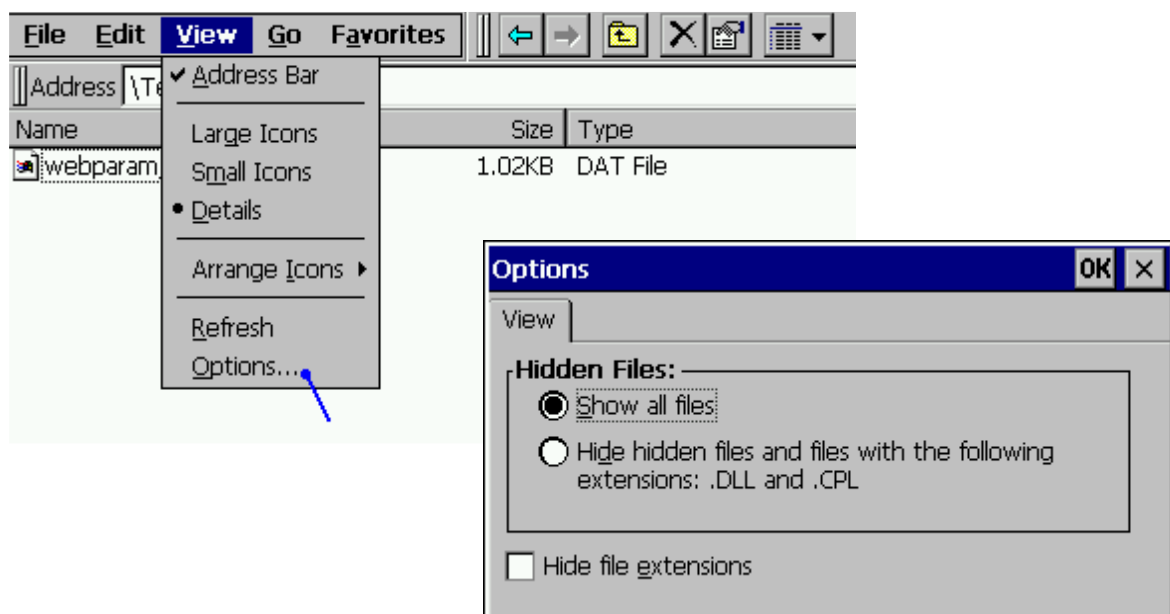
File Edit View Go Favorites

Address \Te

Name

webparam

Size Type

1.02KB DAT File

Address Bar

Large Icons

Small Icons

Details

Arrange Icons

Refresh

Options...

Options

OK ×

View

Hidden Files:

Show all files

Hide hidden files and files with the following extensions: .DLL and .CPL

Hide file extensions